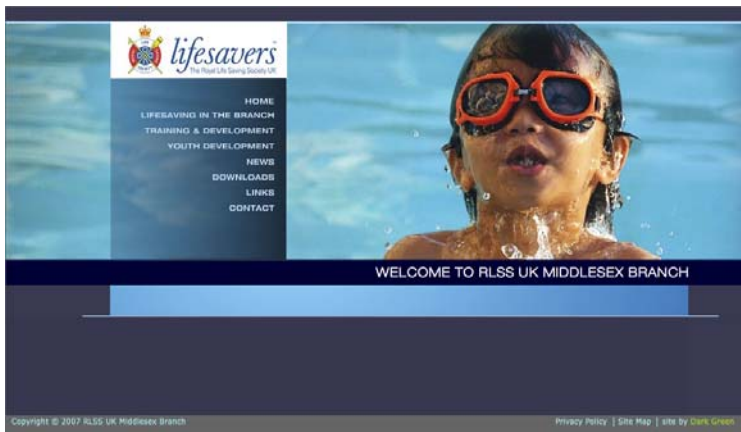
lifesavers
The Royal Life Saving Society UK

HOME
LIFESAVING IN THE BRANCH
TRAINING & DEVELOPMENT
YOUTH DEVELOPMENT
NEWS
DOWNLOADS
LINKS
CONTACT

WELCOME TO RLSS UK MIDDLESEX BRANCH

Copyright © 2007 RLSS UK Middlesex Branch

Privacy Policy | Site Map | site by Dark Green